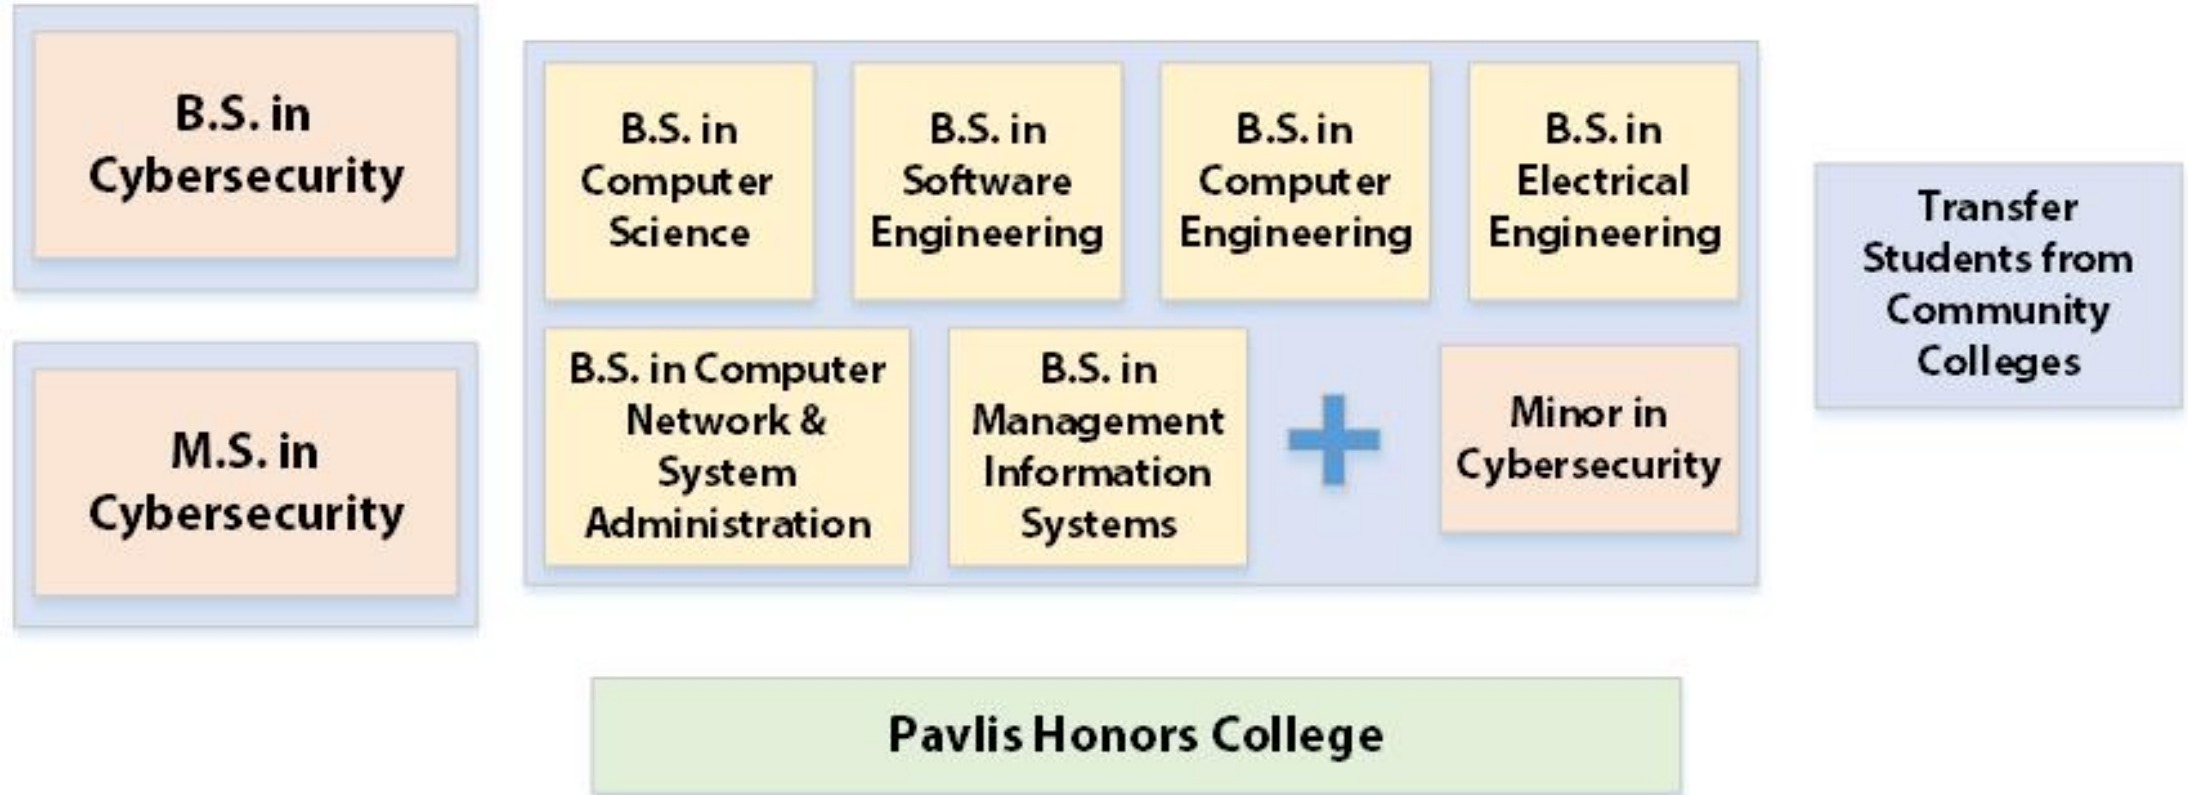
B.S. in Cybersecurity

M.S. in Cybersecurity

B.S. in Computer Science

B.S. in Software Engineering

B.S. in Computer Engineering

B.S. in Electrical Engineering

B.S. in Computer Network & System Administration

B.S. in Management Information Systems

+

Minor in Cybersecurity

Transfer Students from Community Colleges

Pavlis Honors College